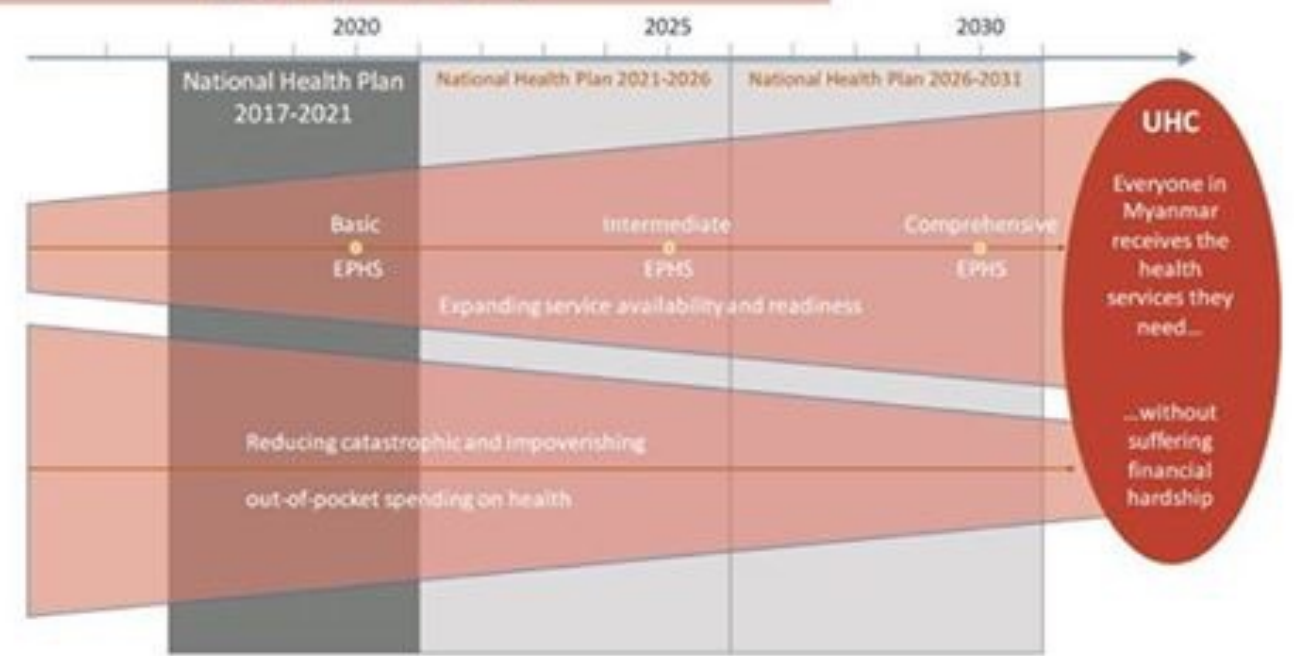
2020

2025

2030

National Health Plan 2017-2021

National Health Plan 2021-2026

National Health Plan 2026-2031

UHC

Everyone in Myanmar receives the health services they need...

...without suffering financial hardship

Basic EPHS

Intermediate EPHS

Comprehensive EPHS

Expanding service availability and readiness

Reducing catastrophic and impoverishing

out-of-pocket spending on health